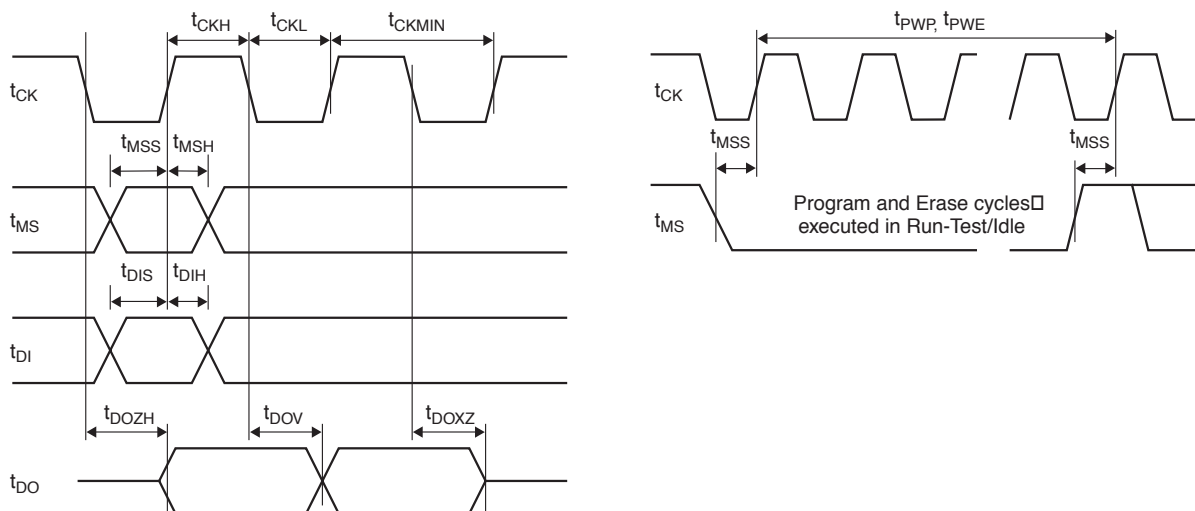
$t_{CKH}$ $t_{CKL}$ $t_{CKMIN}$

$t_{CK}$

$t_{MSS}$ $t_{MSH}$

$t_{MS}$

$t_{DIS}$ $t_{DIH}$

$t_{DI}$

$t_{DOZH}$ $t_{DOV}$ $t_{DOXZ}$

$t_{DO}$

$t_{PWP}$, $t_{PWE}$

$t_{CK}$

$t_{MSS}$ $t_{MSS}$

$t_{MS}$

Program and Erase cycles□ executed in Run-Test/Idle